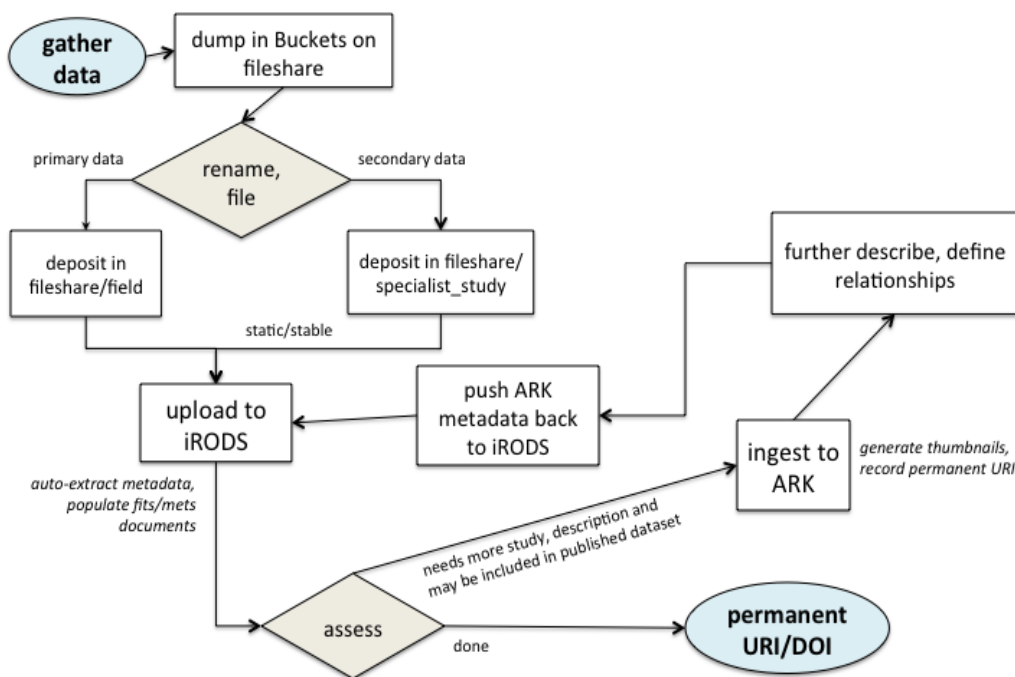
gather data

dump in Buckets on fileshare

primary data

rename, file

secondary data

deposit in fileshare/field

deposit in fileshare/ specialist_study

further describe, define relationships

static/stable

upload to iRODS

push ARK metadata back to iRODS

ingest to ARK

generate thumbnails, record permanent URI

auto-extract metadata, populate fits/mets documents

needs more study, description and may be included in published dataset

assess

done

permanent URI/DOI